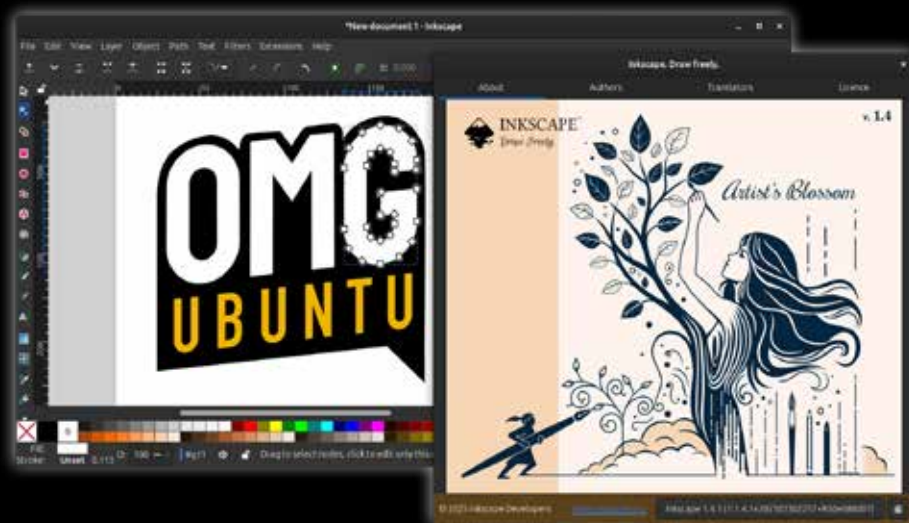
*New document 1 - Inkscape

File Edit View Layer Object Path Text Filters Extensions Help

OMG

UBUNTU

Fill: Stroke: Unset

Drag to select nodes, click to edit only this

Inkscape. Draw freely.

About Authors Translators Licence

INKSCAPE

Draw Freely.

v. 1.4

Artist's Blossom

© 2025 Inkscape Developers

Inkscape 1.4 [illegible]